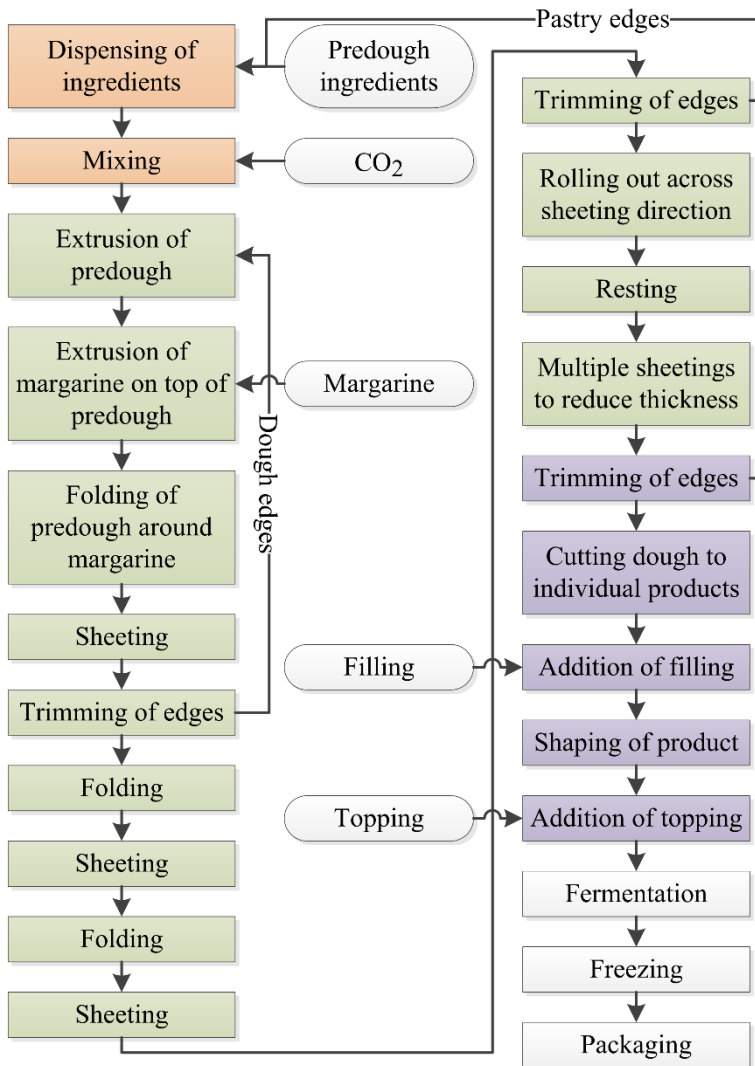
Pastry edges

Dispensing of ingredients

Predough ingredients

Mixing

$CO_2$

Extrusion of predough

Extrusion of margarine on top of predough

Margarine

Dough edges

Folding of predough around margarine

Sheeting

Trimming of edges

Folding

Sheeting

Folding

Sheeting

Trimming of edges

Rolling out across sheeting direction

Resting

Multiple sheetings to reduce thickness

Trimming of edges

Cutting dough to individual products

Filling

Addition of filling

Shaping of product

Topping

Addition of topping

Fermentation

Freezing

Packaging